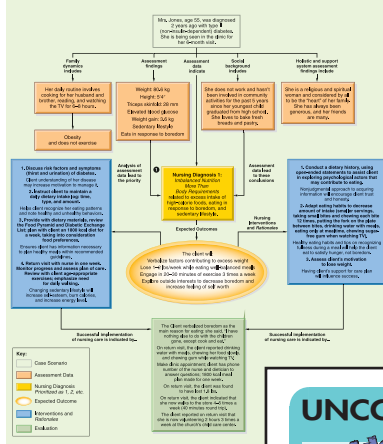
Mrs. Jones, age 55, was diagnosed 2 years ago with type II (non-insulin-dependent) diabetes. She is being seen in the clinic for her 6-month visit.

Family dynamics indicate

Assessment findings

Assessment data indicate

Social background indicates

Holistic and support system assessment findings indicate

Her daily routine involves cooking for her husband and brother, reading, and watching the TV for 5–6 hours.

Weight: 850 kg
Height: 5'4"
Triceps skinfold: 36 mm
Elevated blood glucose
Weight gain: 3.6 kg
Sedentary lifestyle
Eats in response to boredom

She does not work and hasn't been involved in community activities for the past 6 years since her youngest child graduated from high school. She loves to bake fresh breads and pastry.

She is a religious and spiritual woman and considered by all to be the "heart" of her family. She has always been generous, and her friends are many.

Obesity and does not exercise

Analysis of assessment data led to the priority

Nursing Diagnosis 1: Imbalanced Nutrition More Than Body Requirements related to excess intake of high-calorie foods, eating in response to boredom and sedentary lifestyle.

Assessment data led to these conclusions

1. Discuss risk factors and symptoms (thirst and urination) of diabetes.
Client understanding of her disease may increase motivation to manage it.
2. Instruct client to maintain a daily dietary intake log: time, type, and amount.
Helps client recognize her eating patterns and note healthy and unhealthy behaviors.
3. Provide with dietary materials; review the Food Pyramid and Diabetic Exchange List; plan with client an 1800 kcal diet for a week taking into consideration food preferences.
Ensures client has information necessary to plan healthy meals within recommended guidelines.
4. Return visit with nurse in one week. Monitor progress and assess plan of care. Review with client appropriate increased activity level and daily walking.
Changing sedentary lifestyle will increase self-esteem, burn calories, and increase energy level.

Expected Outcomes

Nursing Interventions and Rationales

1. Conduct a dietary history, using open-ended statements to assist client in exploring psychological actions that may contribute to eating.
Nonjudgmental approach to acquiring information will encourage client trust and honesty.
2. Adapt eating habits to decrease amount of intake (small servings, taking small bites and chewing each bite 12 times, putting the fork on the plate between bites, drinking water with meals, eating only at mealtime, chewing sugar-free gum when watching TV).
Healthy eating habits and focus on recognizing fullness during a meal will help the client not to satisfy hunger, not boredom.
3. Assist client's motivation to lose weight.
Having client's support for care plan will influence success.

The client will:
Verbalize factors contributing to excess weight
Lose 1–2 lbs/week while eating well-balanced meals
Engage in 20–30 minutes of exercise 3 times a week
Explore outside interests to decrease boredom and increase feeling of self-worth

Successful implementation of nursing care is indicated by...

The client verbalized boredom as the main reason for eating she said, "I have nothing else to do with the time and I bake and eat."
On return visit, the client reported drinking water with meals, chewing her food slowly, and chewing gum while watching TV.
Make clinic appointment: client has phone number of the nurse and dietician to answer questions. 1800 kcal diet plan made for one week.
On return visit, the client was found to have lost 1.2 lbs.
On return visit, the client indicated that she now walks to the store 4 times a week (40 minutes round trip).
The client reported on return visit that she is now volunteering 2 hours 3 times a week at the church's child care center.

Successful implementation of nursing care is indicated by...

Key:
Case Scenario
Assessment Data
Nursing Diagnosis Prioritized as 1, 2, etc.
Expected Outcome
Interventions and Rationales
Evaluation

UNCO